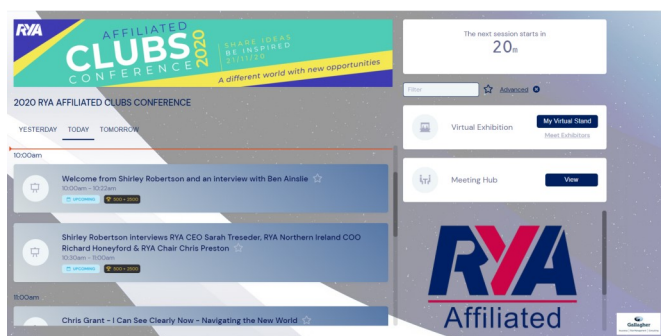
RYA

AFFILIATED CLUBS 2020 CONFERENCE

SHARE IDEAS BE INSPIRED 21/11/20

A different world with new opportunities

2020 RYA AFFILIATED CLUBS CONFERENCE

YESTERDAY TODAY TOMORROW

10:00am

Welcome from Shirley Robertson and an Interview with Ben Ainslie

10:00am - 10:22am

UPCOMING 300 + 2000

Shirley Robertson interviews RYA CEO Sarah Treseder, RYA Northern Ireland COO Richard Honeyford & RYA Chair Chris Preston

10:30am - 11:00am

UPCOMING 300 + 2000

11:00am

Chris Grant - I Can See Clearly Now - Navigating the New World

The next session starts in

20m

Filter

Advanced

Virtual Exhibition

My Virtual Stand

Meet Exhibitors

Meeting Hub

View

RYA

Affiliated

Gallagher